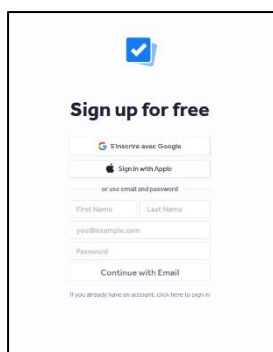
Sign up for free

S'inscrire avec Google

Sign in with Apple

or use email and password

First Name

Last Name

you@example.com

Password

Continue with Email

If you already have an account, click here to sign in